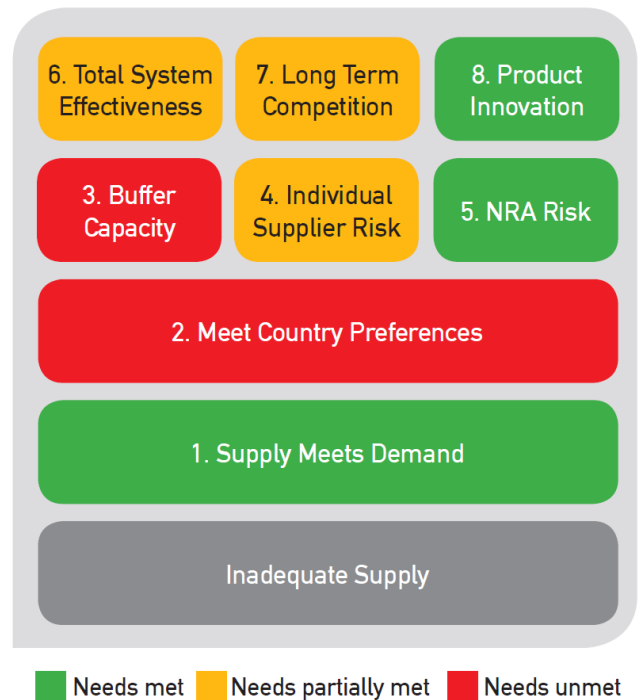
6. Total System Effectiveness

7. Long Term Competition

8. Product Innovation

3. Buffer Capacity

4. Individual Supplier Risk

5. NRA Risk

2. Meet Country Preferences

1. Supply Meets Demand

Inadequate Supply

Needs met
Needs partially met
Needs unmet